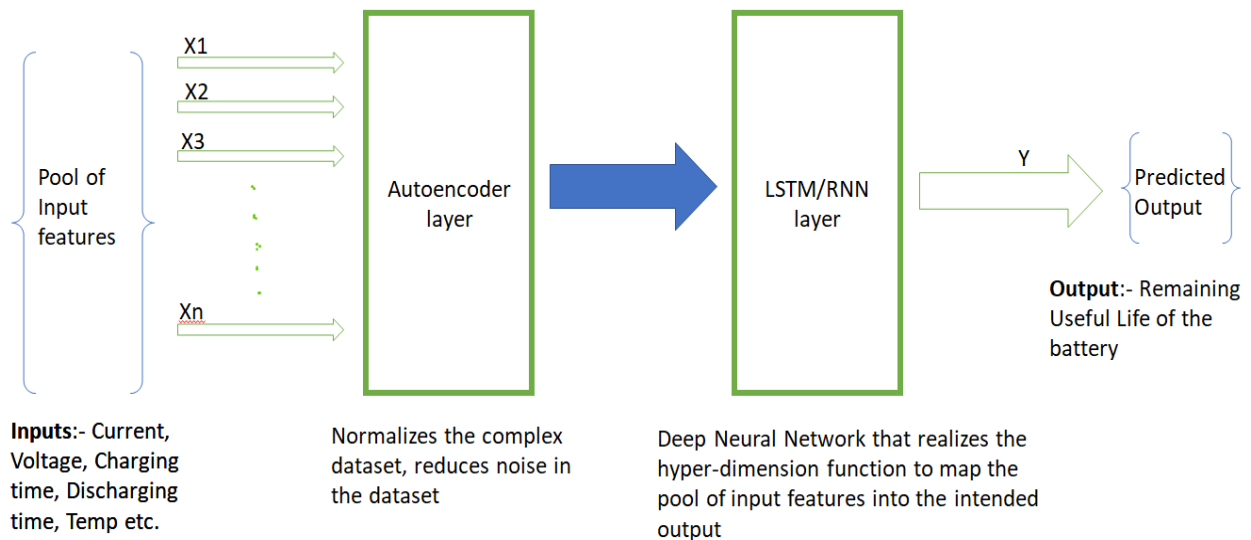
Pool of Input features

X1

X2

X3

.

.

.

.

.

Xn

Autoencoder layer

LSTM/RNN layer

Y

Predicted Output

**Output**:- Remaining Useful Life of the battery

**Inputs**:- Current, Voltage, Charging time, Discharging time, Temp etc.

Normalizes the complex dataset, reduces noise in the dataset

Deep Neural Network that realizes the hyper-dimension function to map the pool of input features into the intended output